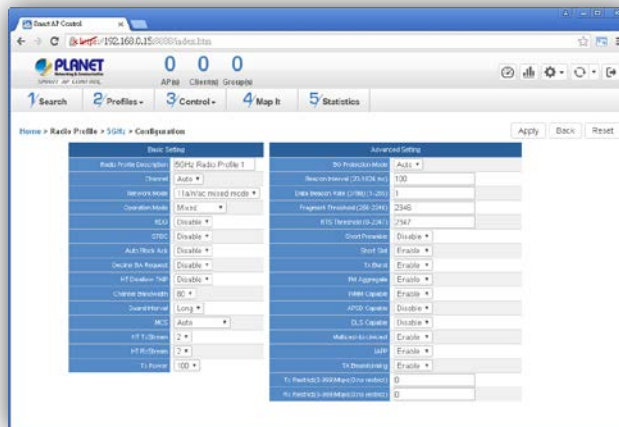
Smart AP Control
https://192.168.0.1:8080/index.htm

PLANET
SMART AP CONTROL

0 AP(s) 0 Client(s) 0 Group(s)

1 Search 2 Profiles 3 Control 4 Map It 5 Statistics

Home > Radio Profile > 5GHz > Configuration

Apply Back Reset

| Basic Setting | |
|---|---|
| Radio Profile Description | 5GHz Radio Profile 1 |
| Channel | Auto |
| Network Mode | 11a/ac mixed mode |
| Operation Mode | Mixed |
| RDG | Disable |
| STBC | Disable |
| Auto Block Ack | Disable |
| Decline BA Request | Disable |
| HT Disallow TKIP | Disable |
| Channel Bandwidth | 80 |
| Guard Interval | Long |
| MCS | Auto |
| HT TxStream | 2 |
| HT RxStream | 2 |
| Tx Power | 100 |

| Advanced Setting | |
|---|---|
| BG Protection Mode | Auto |
| Beacon Interval (20-1024 ms) | 100 |
| Data Beacon Rate (DTIM) (1-255) | 1 |
| Fragment Threshold (256-2346) | 2346 |
| RTS Threshold (0-2347) | 2347 |
| Short Preamble | Disable |
| Short Slot | Enable |
| Tx Burst | Enable |
| Pkt Aggregate | Enable |
| WMM Capable | Enable |
| APSD Capable | Disable |
| DLS Capable | Disable |
| Multicast-to-Unicast | Enable |
| IAPP | Enable |
| TX Beamforming | Enable |
| Tx Restrict(0-300Mbps(0:no restrict)) | 0 |
| Rx Restrict(0-300Mbps(0:no restrict)) | 0 |